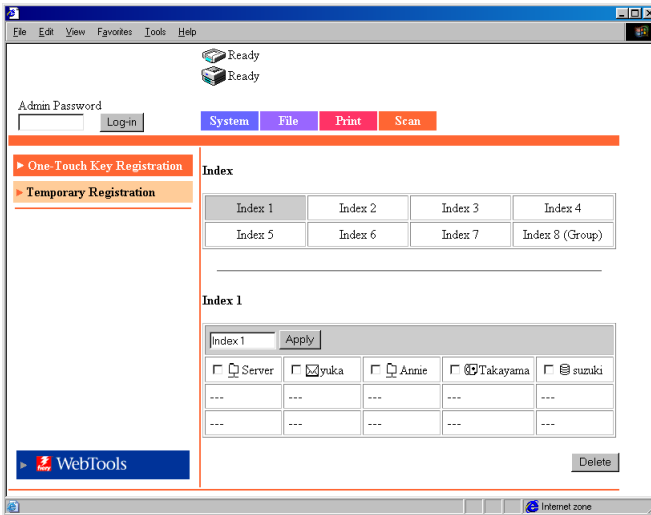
File Edit View Favorites Tools Help

Ready
Ready

Admin Password
Log-in

System File Print Scan

One-Touch Key Registration
Temporary Registration

Index

| Index 1 | Index 2 | Index 3 | Index 4 |
|---|---|---|---|
| Index 5 | Index 6 | Index 7 | Index 8 (Group) |

Index 1

Index 1 Apply

| Server | yuka | Annie | Takayama | suzuki |
|---|---|---|---|---|
| --- | --- | --- | --- | --- |
| --- | --- | --- | --- | --- |

Delete

WebTools

Internet zone